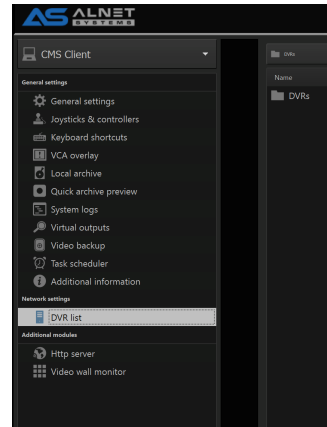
AS ALNET SYSTEMS

CMS Client

General settings
General settings
Joysticks & controllers
Keyboard shortcuts
VCA overlay
Local archive
Quick archive preview
System logs
Virtual outputs
Video backup
Task scheduler
Additional information

Network settings
DVR list

Additional modules
Http server
Video wall monitor

DVRs
Name
DVRs